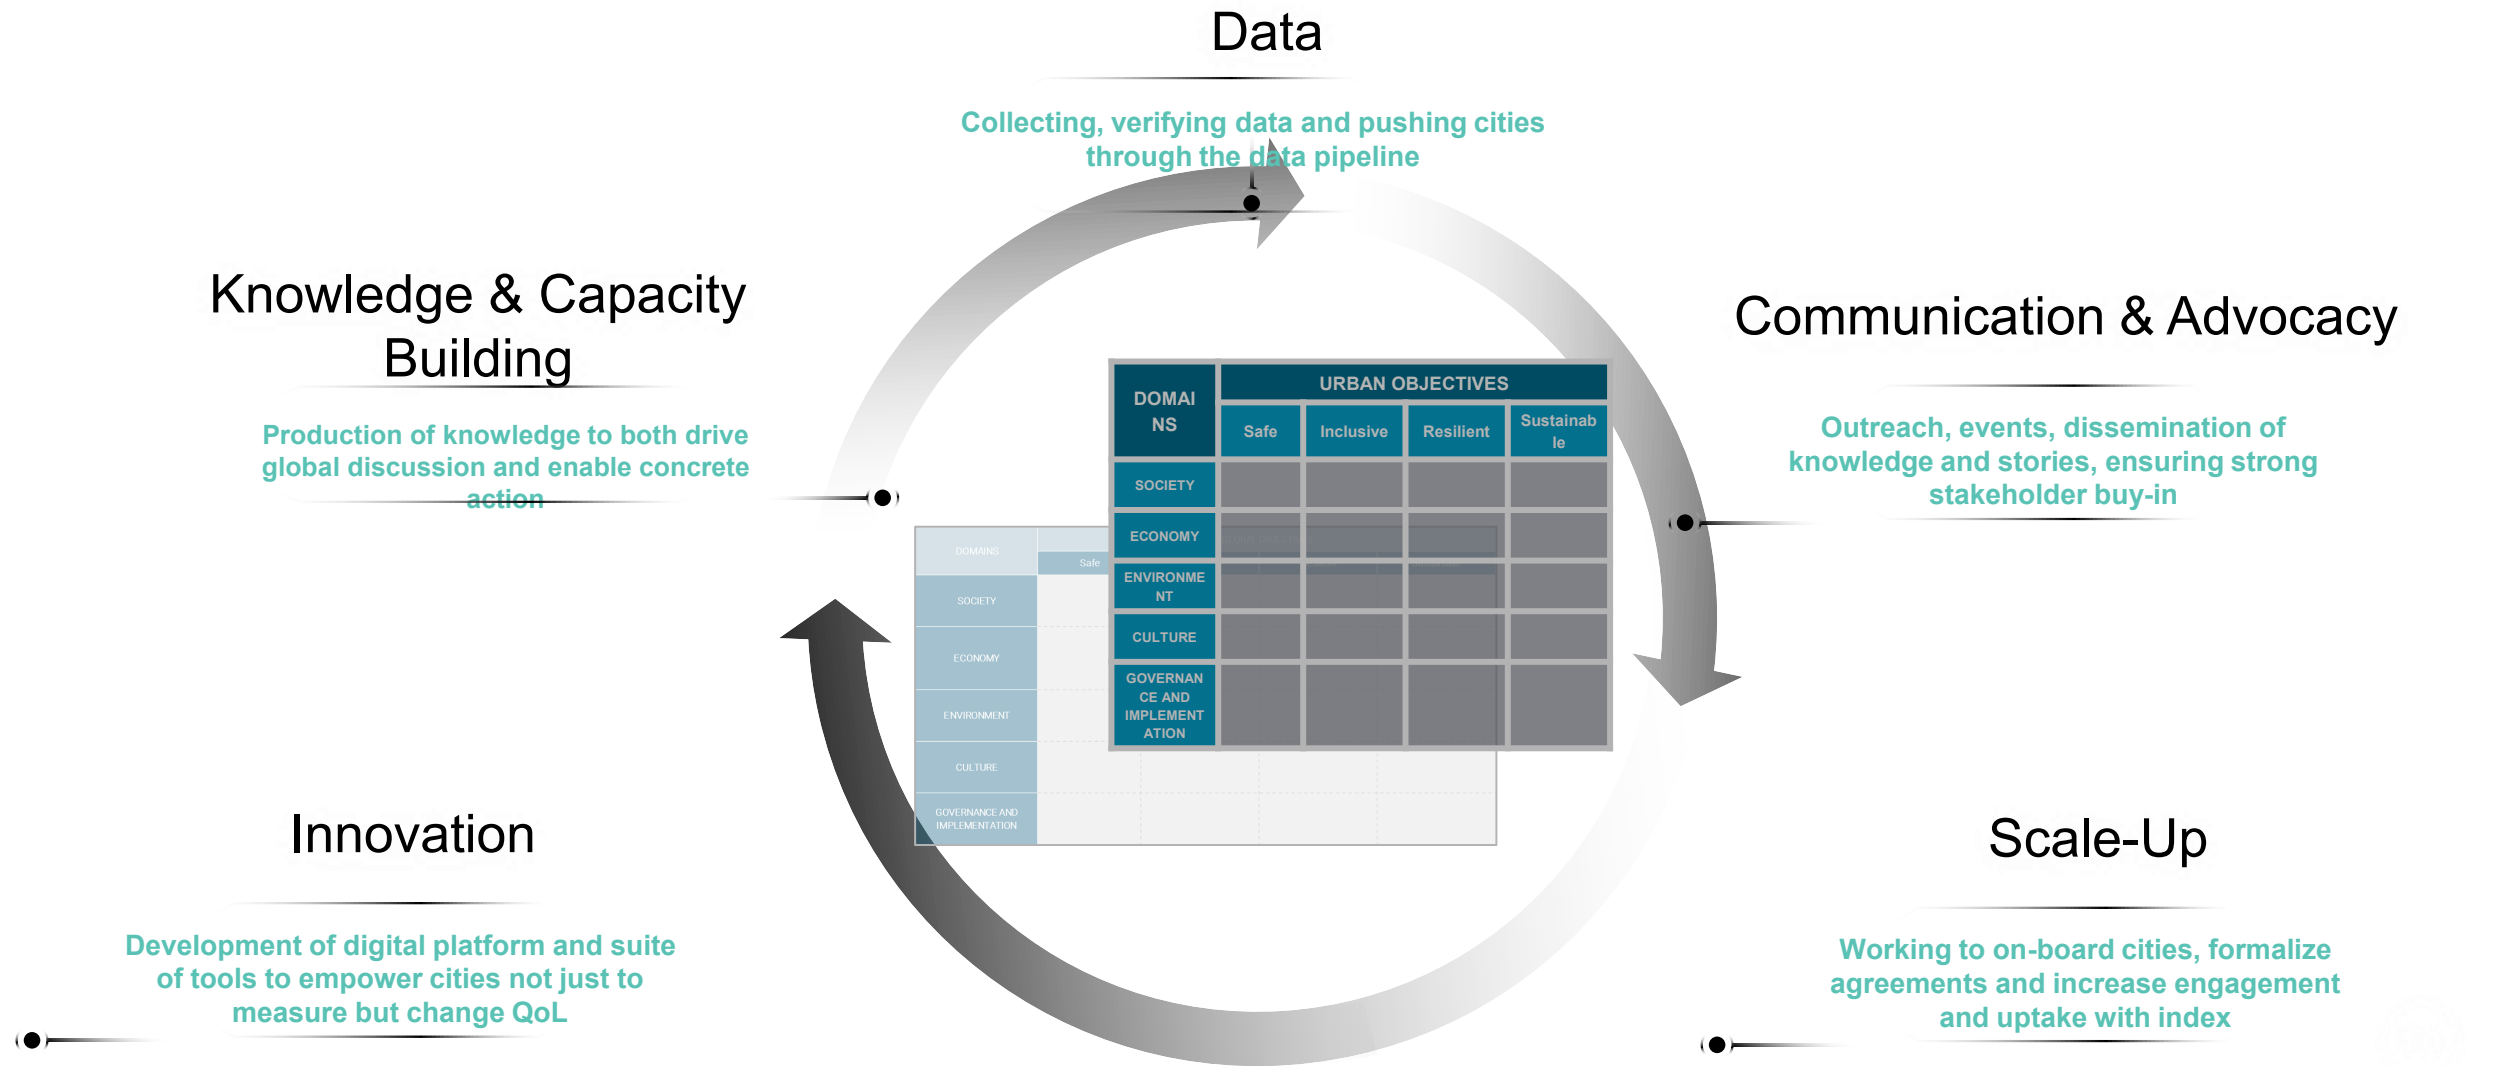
Data

Collecting, verifying data and pushing cities through the data pipeline

Knowledge & Capacity Building

Production of knowledge to both drive global discussion and enable concrete action

Communication & Advocacy

Outreach, events, dissemination of knowledge and stories, ensuring strong stakeholder buy-in

| DOMAINS | URBAN OBJECTIVES | | | |
|---|---|---|---|---|
| | Safe | Inclusive | Resilient | Sustainable |
| SOCIETY | | | | |
| ECONOMY | | | | |
| ENVIRONMENT | | | | |
| CULTURE | | | | |
| GOVERNANCE AND IMPLEMENTATION | | | | |

DOMAINS
Safe
SOCIETY
ECONOMY
ENVIRONMENT
CULTURE
GOVERNANCE AND IMPLEMENTATION

Innovation

Development of digital platform and suite of tools to empower cities not just to measure but change QoL

Scale-Up

Working to on-board cities, formalize agreements and increase engagement and uptake with index